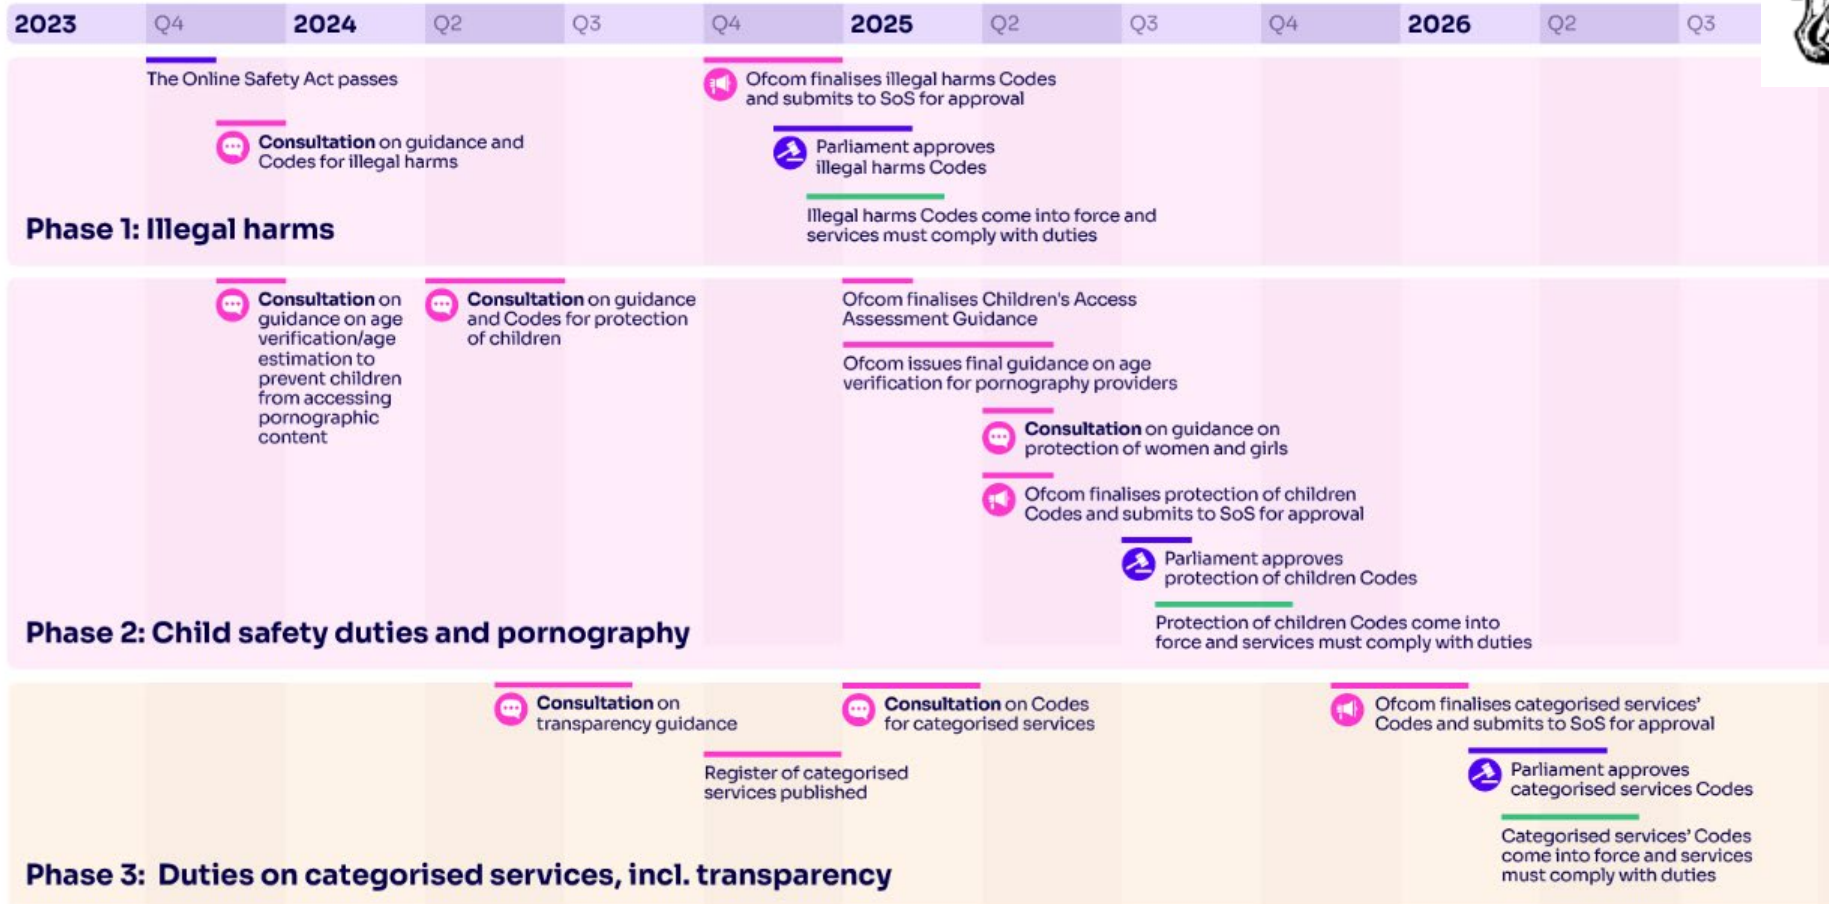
2023 Q4 2024 Q2 Q3 Q4 2025 Q2 Q3 Q4 2026 Q2 Q3

The Online Safety Act passes

Consultation on guidance and Codes for illegal harms

Ofcom finalises illegal harms Codes and submits to SoS for approval

Parliament approves illegal harms Codes

Illegal harms Codes come into force and services must comply with duties

Phase 1: Illegal harms

Consultation on guidance on age verification/age estimation to prevent children from accessing pornographic content

Consultation on guidance and Codes for protection of children

Ofcom finalises Children's Access Assessment Guidance

Ofcom issues final guidance on age verification for pornography providers

Consultation on guidance on protection of women and girls

Ofcom finalises protection of children Codes and submits to SoS for approval

Parliament approves protection of children Codes

Protection of children Codes come into force and services must comply with duties

Phase 2: Child safety duties and pornography

Consultation on transparency guidance

Register of categorised services published

Consultation on Codes for categorised services

Ofcom finalises categorised services' Codes and submits to SoS for approval

Parliament approves categorised services Codes

Categorised services' Codes come into force and services must comply with duties

Phase 3: Duties on categorised services, incl. transparency